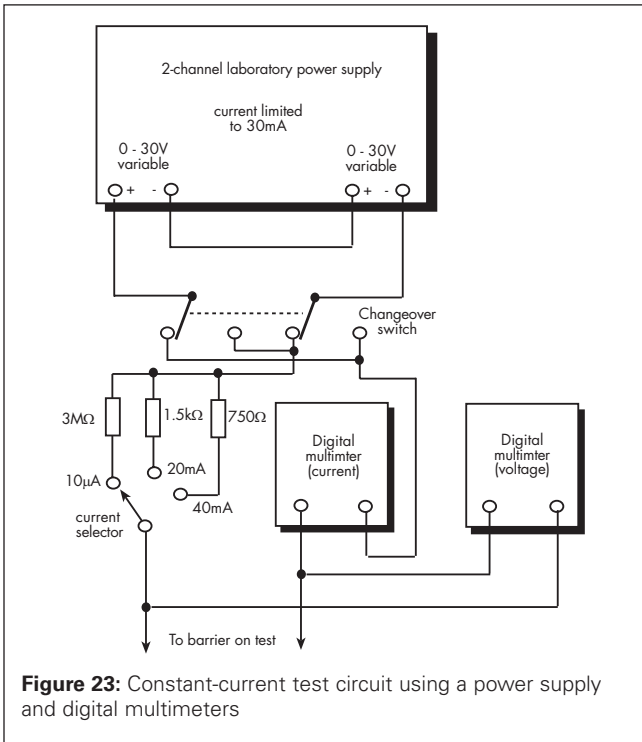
2-channel laboratory power supply

current limited to 30mA

0 - 30V variable

0 - 30V variable

+ -

+ -

Changeover switch

3MΩ

1.5kΩ

750Ω

20mA

40mA

10µA

current selector

Digital multimter (current)

Digital multimter (voltage)

To barrier on test

**Figure 23:** Constant-current test circuit using a power supply and digital multimeters